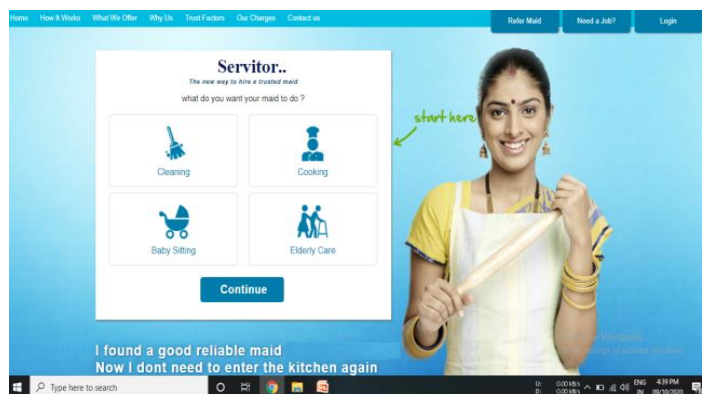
Home How it Works What We Offer Why Us Trust Factors Our Charges Contact us

Refer Maid Need a Job? Login

Servitor..
The new way to hire a trusted maid

what do you want your maid to do ?

Cleaning

Cooking

Baby Sitting

Elderly Care

Continue

start here

I found a good reliable maid
Now I dont need to enter the kitchen again

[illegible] Windows
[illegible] to activate Windows.

Type here to search

U: 0.00 kB/s
D: 0.00 kB/s
ENG IN
4:39 PM
09/10/2020